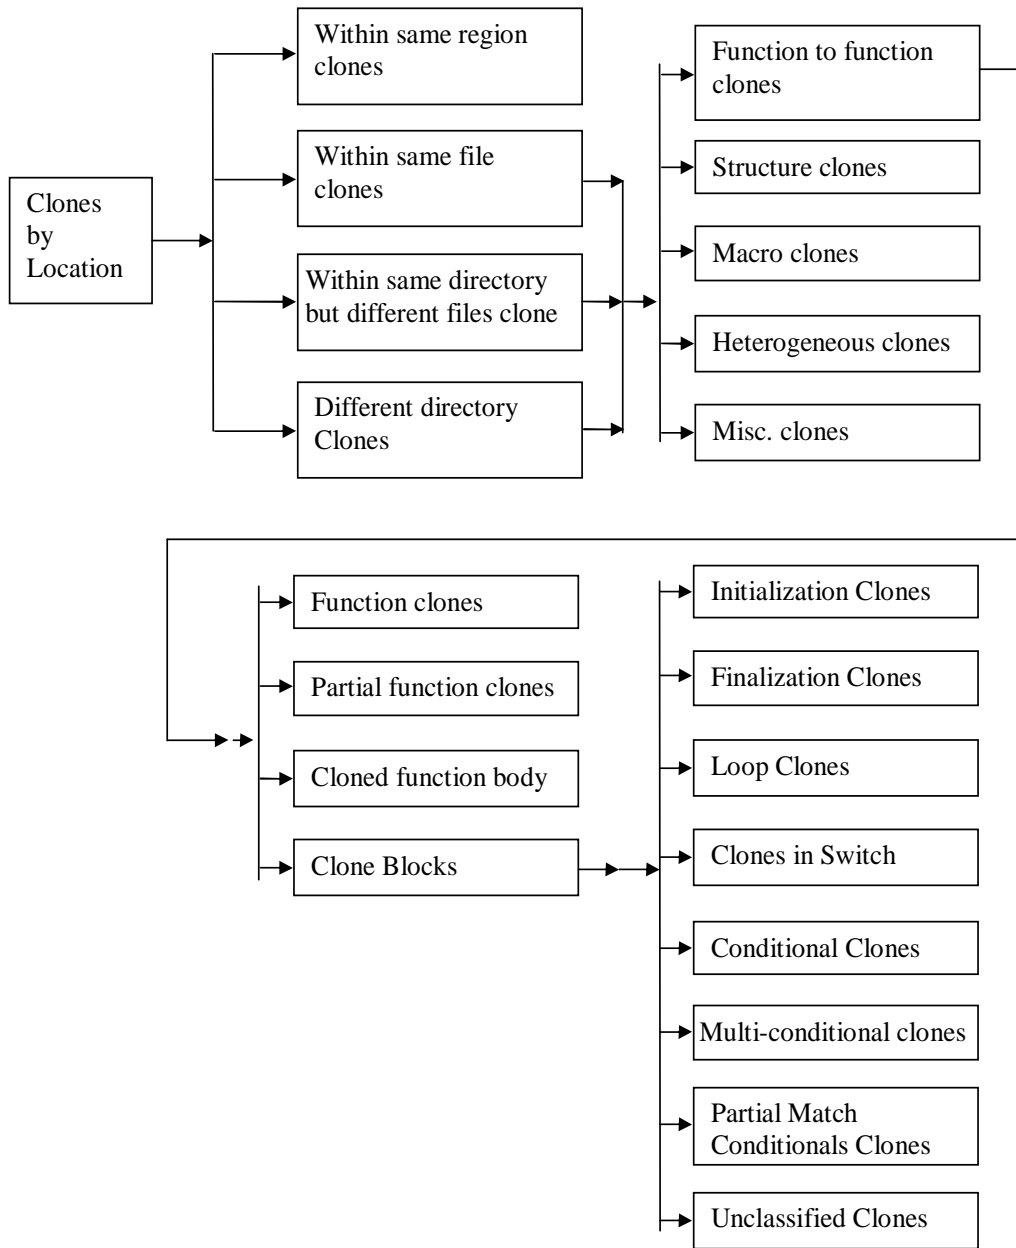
Clones by Location

Within same region clones

Within same file clones

Within same directory but different files clone

Different directory Clones

Function to function clones

Structure clones

Macro clones

Heterogeneous clones

Misc. clones

Function clones

Partial function clones

Cloned function body

Clone Blocks

Initialization Clones

Finalization Clones

Loop Clones

Clones in Switch

Conditional Clones

Multi-conditional clones

Partial Match Conditionals Clones

Unclassified Clones